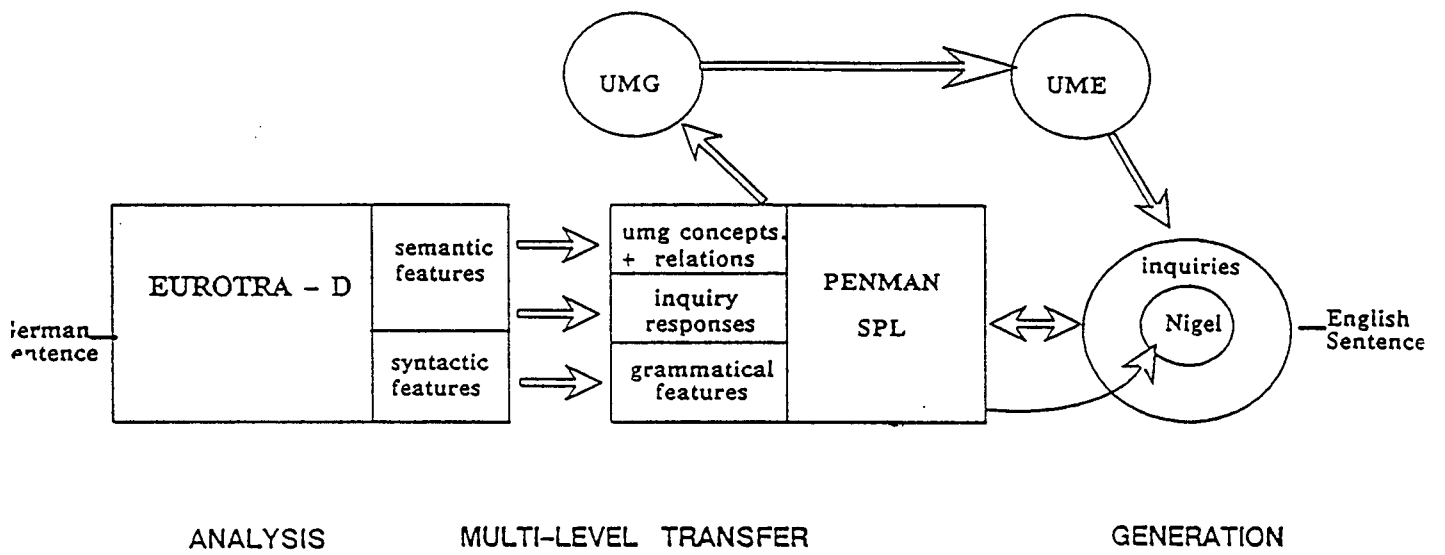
UMG

UME

EUROTRA - D

semantic features

syntactic features

umg concepts. + relations

inquiry responses

grammatical features

PENMAN SPL

inquiries

Nigel

ierman entence

English Sentence

ANALYSIS

MULTI-LEVEL TRANSFER

GENERATION